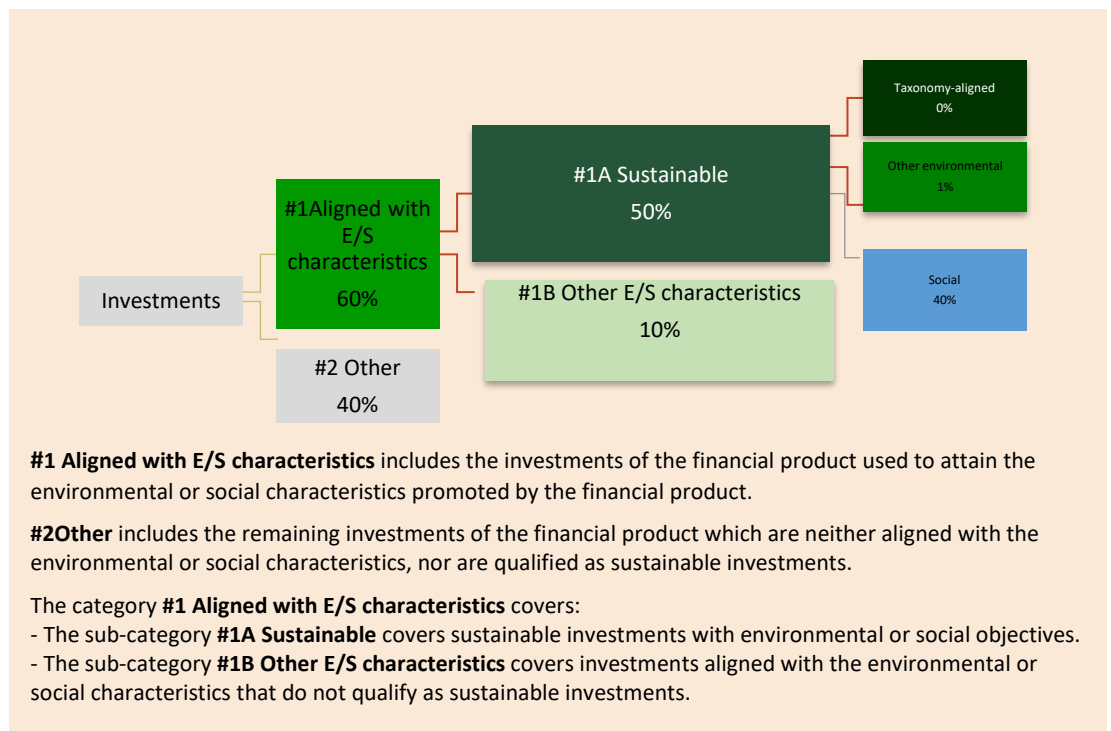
Investments

#1Aligned with E/S characteristics
60%

#2 Other
40%

#1A Sustainable
50%

#1B Other E/S characteristics
10%

Taxonomy-aligned
0%

Other environmental
1%

Social
40%

**#1 Aligned with E/S characteristics** includes the investments of the financial product used to attain the environmental or social characteristics promoted by the financial product.

**#2Other** includes the remaining investments of the financial product which are neither aligned with the environmental or social characteristics, nor are qualified as sustainable investments.

The category **#1 Aligned with E/S characteristics** covers:
- The sub-category **#1A Sustainable** covers sustainable investments with environmental or social objectives.
- The sub-category **#1B Other E/S characteristics** covers investments aligned with the environmental or social characteristics that do not qualify as sustainable investments.